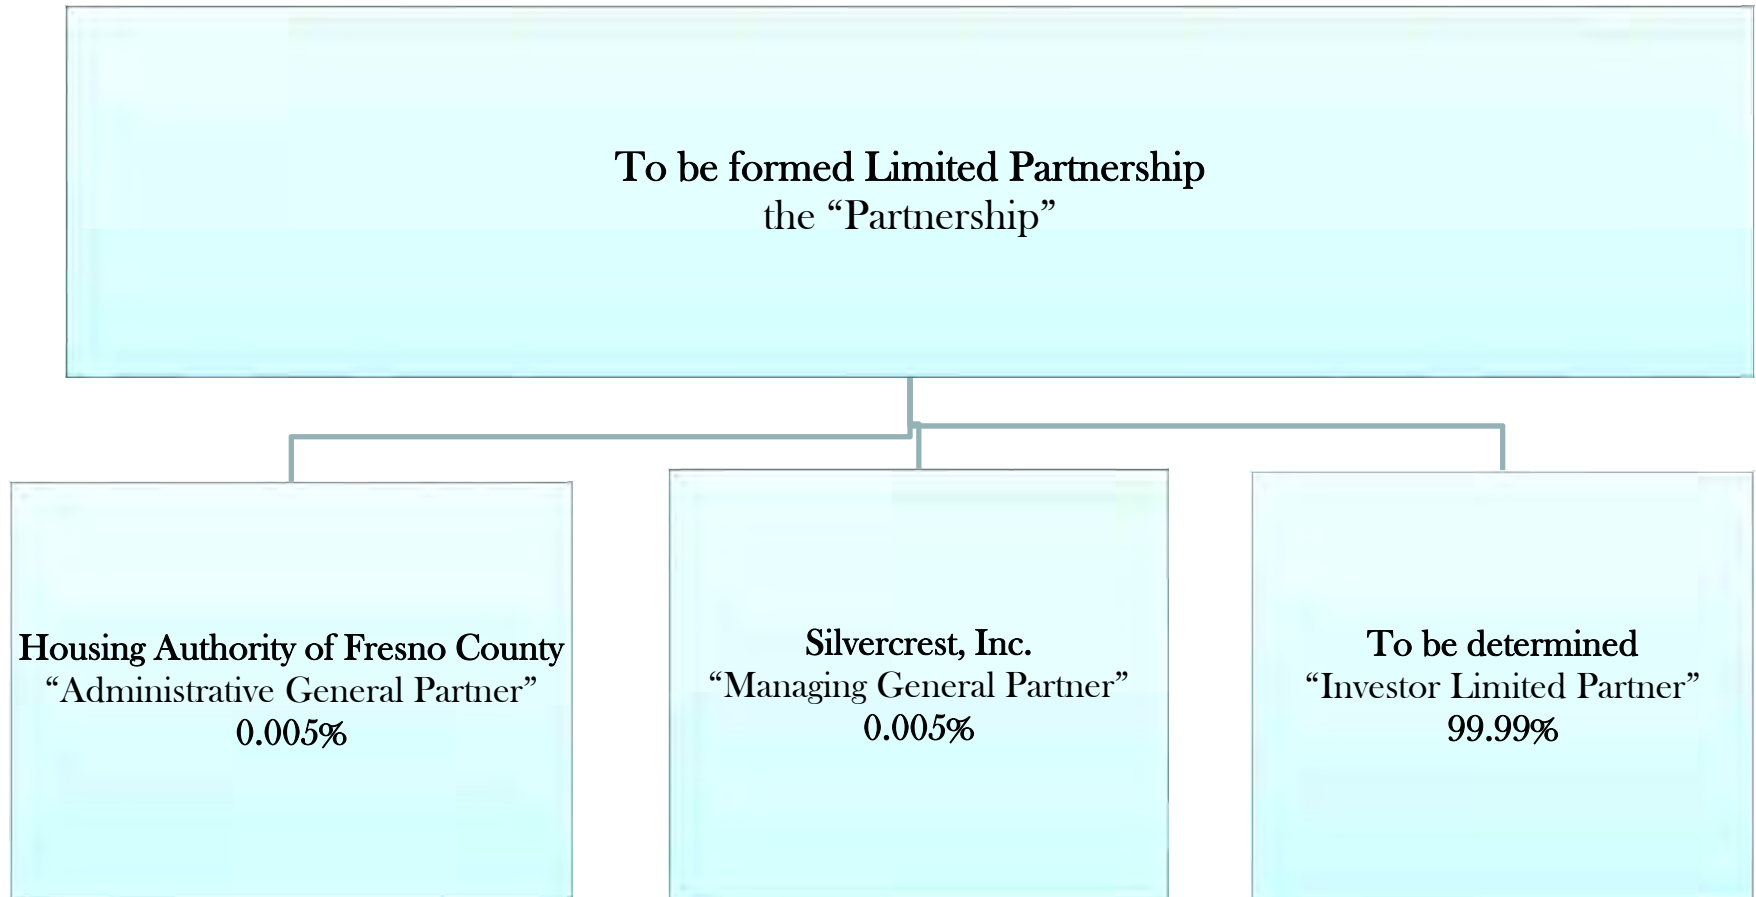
To be formed Limited Partnership
the “Partnership”

Housing Authority of Fresno County
“Administrative General Partner”
0.005%

Silvercrest, Inc.
“Managing General Partner”
0.005%

To be determined
“Investor Limited Partner”
99.99%